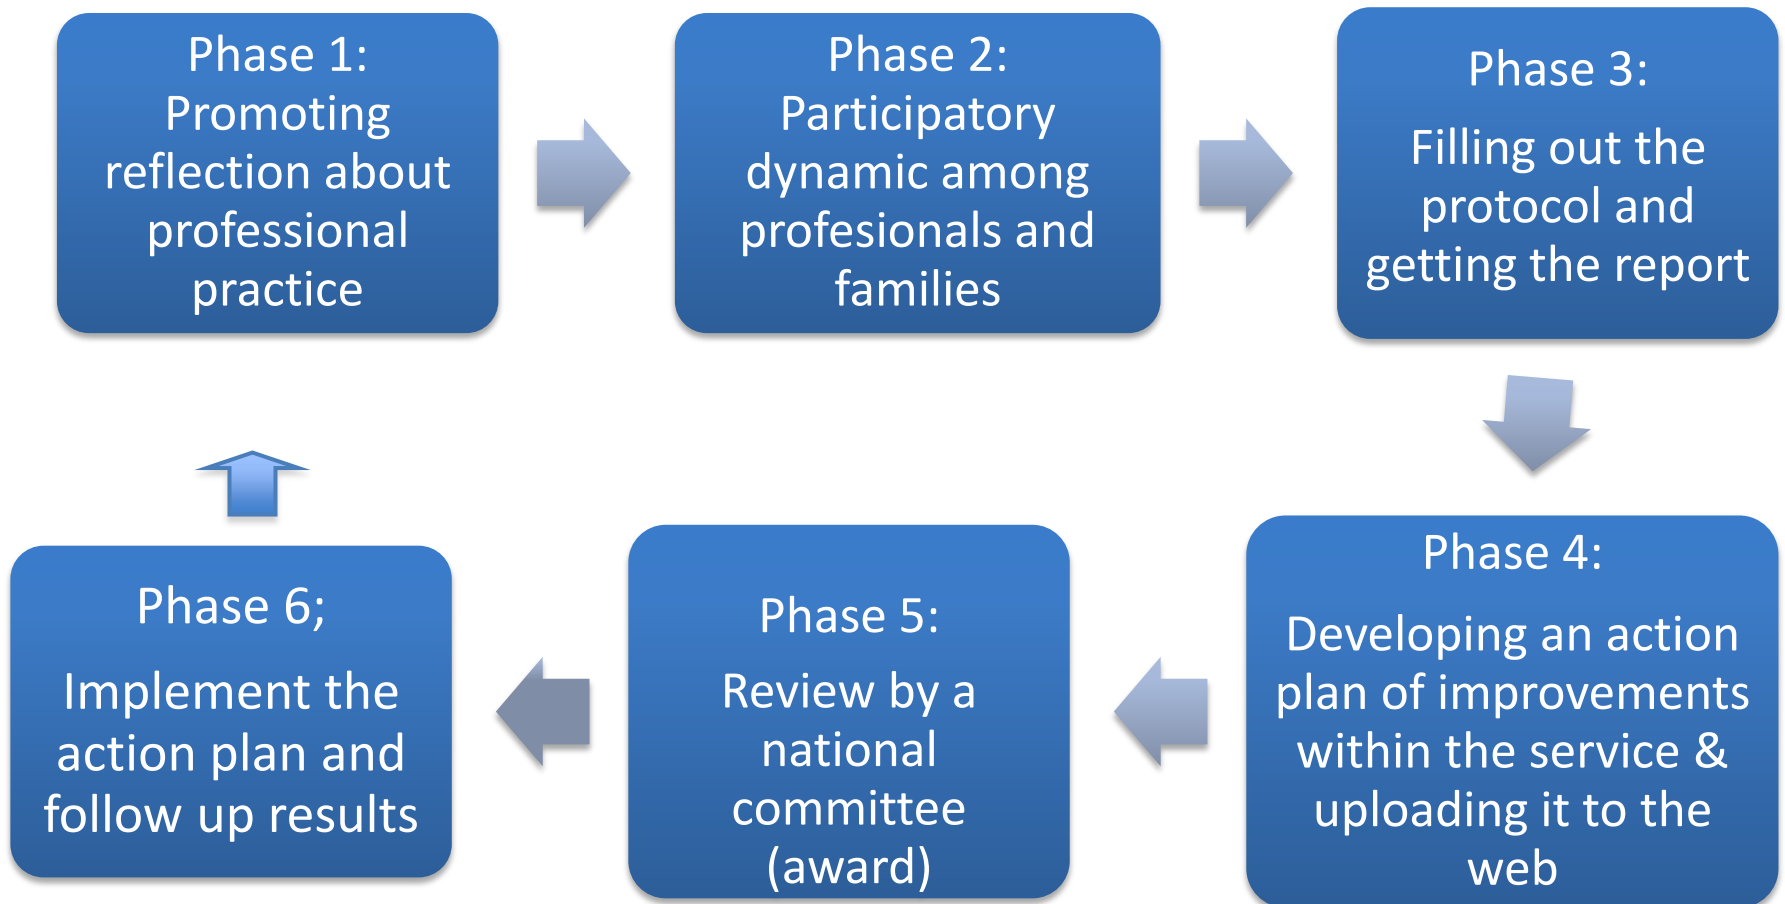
Phase 1: Promoting reflection about professional practice

Phase 2: Participatory dynamic among profesionals and families

Phase 3:

Filling out the protocol and getting the report

Phase 4:

Developing an action plan of improvements within the service & uploading it to the web

Phase 5:

Review by a national committee (award)

Phase 6;

Implement the action plan and follow up results